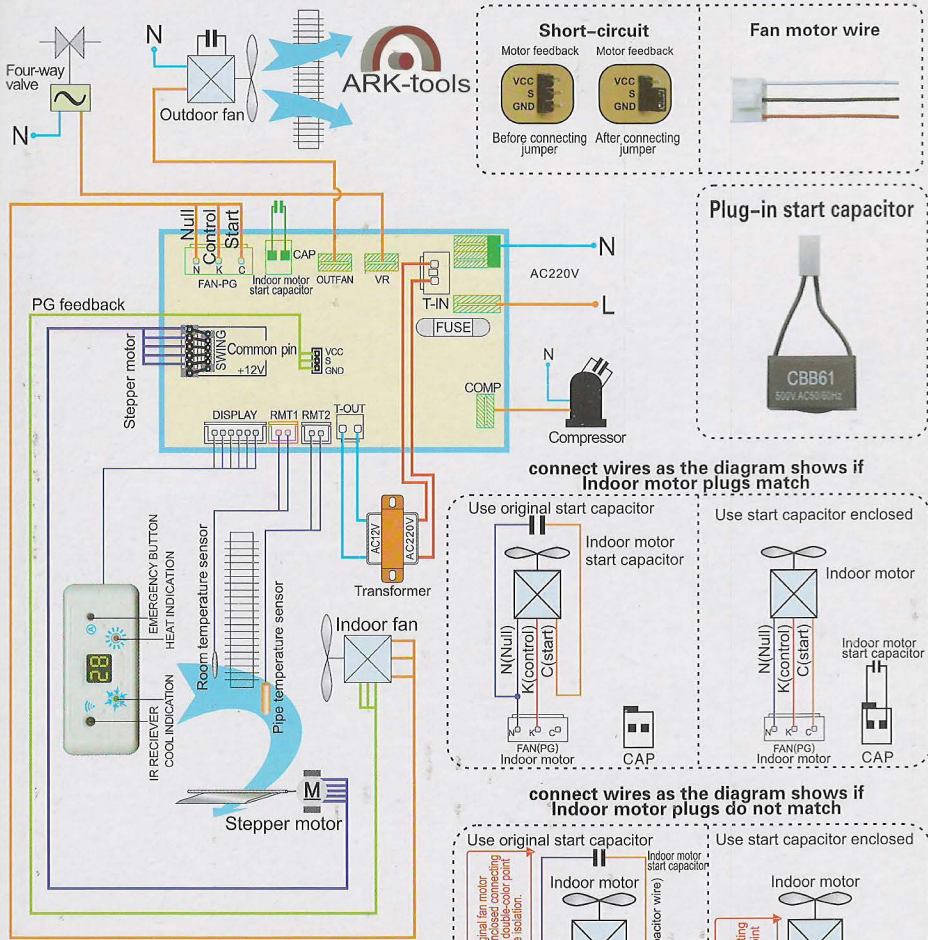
N

Four-way valve

N

Outdoor fan

ARK-tools

Short-circuit

Motor feedback

VCC
S
GND

Before connecting jumper

Motor feedback

VCC
S
GND

After connecting jumper

Fan motor wire

Plug-in start capacitor

CBB61

500V AC50/60Hz

Null
Control
Start

N K C
FAN-PG

CAP

Indoor motor start capacitor

OUTFAN

VR

N

AC220V

T-IN

L

FUSE

PG feedback

Stepper motor

SWING

Common pin

+12V

VCC
S
GND

N

COMP

Compressor

DISPLAY

RMT1

RMT2

T-OUT

connect wires as the diagram shows if Indoor motor plugs match

AC12V

AC220V

Transformer

EMERGENCY BUTTON
HEAT INDICATION

IR RECIEVER
COOL INDICATION

Room temperature sensor

Pipe temperature sensor

Indoor fan

M

Stepper motor

Use original start capacitor

Indoor motor start capacitor

N(Null)
K(control)
C(start)

FAN(PG)
Indoor motor

CAP

Use start capacitor enclosed

Indoor motor

Indoor motor start capacitor

N(Null)
K(control)
C(start)

FAN(PG)
Indoor motor

CAP

connect wires as the diagram shows if Indoor motor plugs do not match

Use original start capacitor

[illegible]ginal fan motor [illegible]nclosed connecting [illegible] double-color point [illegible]e isolation.

Indoor motor

Indoor motor start capacitor

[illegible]acitor wire)

Use start capacitor enclosed

Indoor motor

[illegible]ting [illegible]oint